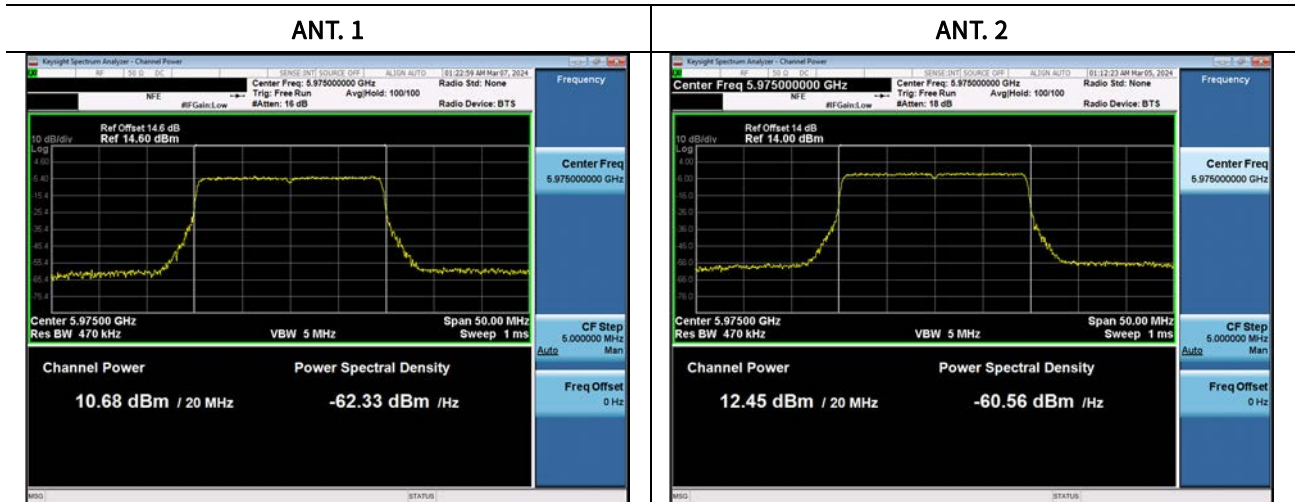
| ANT. 1 | ANT. 2 |
|---|---|
| Keysight Spectrum Analyzer - Channel Power | Keysight Spectrum Analyzer - Channel Power |

Keysight Spectrum Analyzer - Channel Power
RF 50 Ω DC SENSE:INT SOURCE OFF ALIGN AUTO 01:22:59 AM Mar 07, 2024
Center Freq: 5.975000000 GHz Radio Std: None
NFE Trig: Free Run Avg|Hold: 100/100
#IFGain:Low #Atten: 16 dB Radio Device: BTS
Frequency
Ref Offset 14.6 dB
10 dB/div Ref 14.60 dBm
Log
4.60
-5.40
-15.4
-25.4
-35.4
-45.4
-55.4
-65.4
-75.4
Center Freq
5.975000000 GHz
Center 5.97500 GHz Span 50.00 MHz
Res BW 470 kHz VBW 5 MHz Sweep 1 ms
CF Step
6.000000 MHz
Auto Man
Channel Power Power Spectral Density
10.68 dBm / 20 MHz -62.33 dBm /Hz
Freq Offset
0 Hz
MSG STATUS

Keysight Spectrum Analyzer - Channel Power
RF 50 Ω DC SENSE:INT SOURCE OFF ALIGN AUTO 01:12:23 AM Mar 05, 2024
Center Freq 5.975000000 GHz
Center Freq: 5.975000000 GHz Radio Std: None
NFE Trig: Free Run Avg|Hold: 100/100
#IFGain:Low #Atten: 18 dB Radio Device: BTS
Frequency
Ref Offset 14 dB
10 dB/div Ref 14.00 dBm
Log
4.00
-6.00
-16.0
-26.0
-36.0
-46.0
-56.0
-66.0
-76.0
Center Freq
5.975000000 GHz
Center 5.97500 GHz Span 50.00 MHz
Res BW 470 kHz VBW 5 MHz Sweep 1 ms
CF Step
6.000000 MHz
Auto Man
Channel Power Power Spectral Density
12.45 dBm / 20 MHz -60.56 dBm /Hz
Freq Offset
0 Hz
MSG STATUS